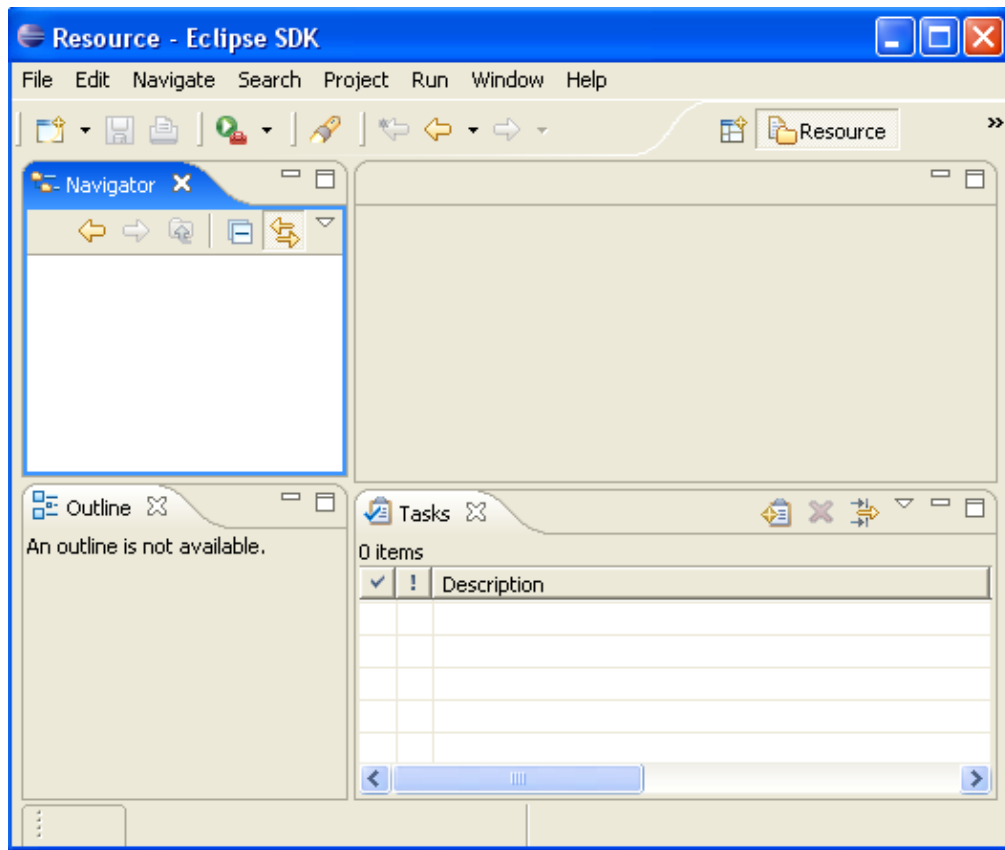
Resource - Eclipse SDK

File Edit Navigate Search Project Run Window Help

Resource

Navigator

Outline

An outline is not available.

Tasks

0 items

| ✓ | ! | Description |
|---|---|---|
| | | |
| | | |
| | | |
| | | |
| | | |